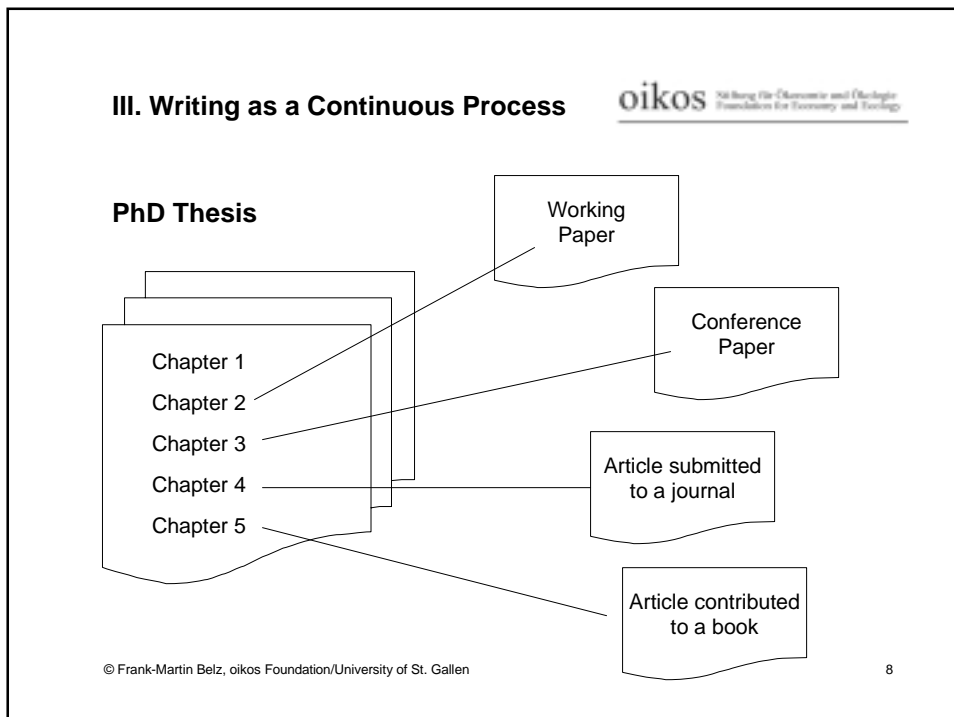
III. Writing as a Continuous Process

oikos Stiftung für Ökonomie und Ökologie Foundation for Economy and Ecology

PhD Thesis

Chapter 1
Chapter 2
Chapter 3
Chapter 4
Chapter 5

Working Paper

Conference Paper

Article submitted to a journal

Article contributed to a book

© Frank-Martin Belz, oikos Foundation/University of St. Gallen

8